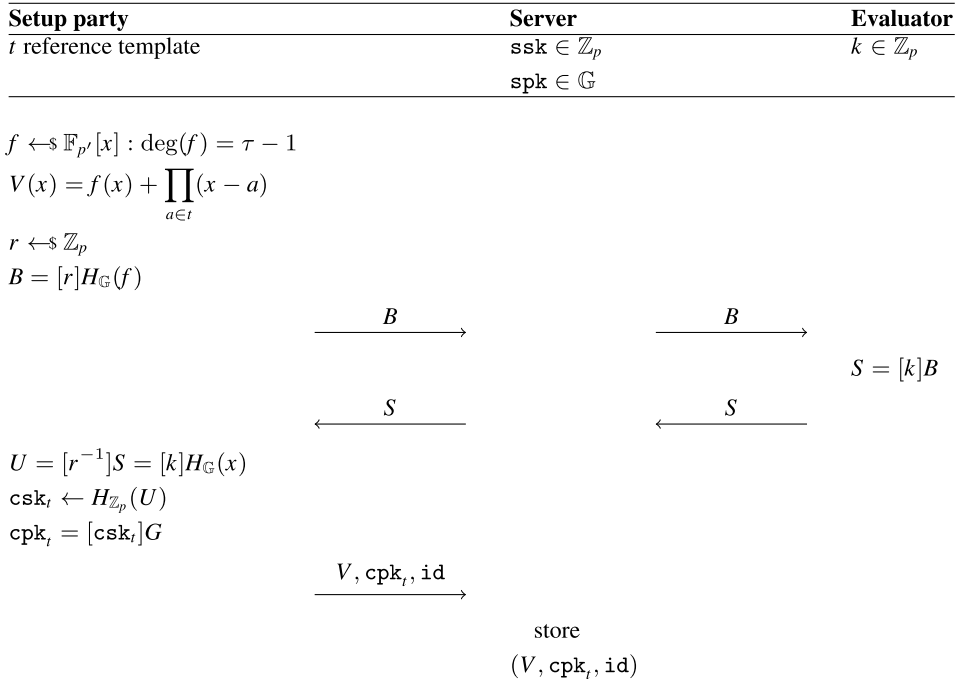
| Setup party | Server | Evaluator |
|---|---|---|
| $t$ reference template | $\texttt{ssk} \in \mathbb{Z}_p$ | $k \in \mathbb{Z}_p$ |
| | $\texttt{spk} \in \mathbb{G}$ | |

$f \leftarrow\!\$\ \mathbb{F}_{p'}[x] : \deg(f) = \tau - 1$
$V(x) = f(x) + \prod_{a \in t}(x - a)$
$r \leftarrow\!\$\ \mathbb{Z}_p$
$B = [r]H_{\mathbb{G}}(f)$

$\xrightarrow{B}$ $\xrightarrow{B}$

$S = [k]B$

$\xleftarrow{S}$ $\xleftarrow{S}$

$U = [r^{-1}]S = [k]H_{\mathbb{G}}(x)$
$\texttt{csk}_t \leftarrow H_{\mathbb{Z}_p}(U)$
$\texttt{cpk}_t = [\texttt{csk}_t]G$

$\xrightarrow{V, \texttt{cpk}_t, \texttt{id}}$

store
$(V, \texttt{cpk}_t, \texttt{id})$